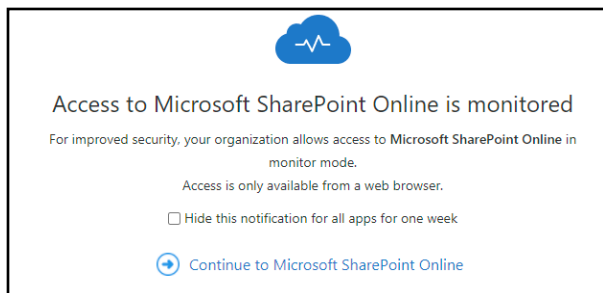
Access to Microsoft SharePoint Online is monitored

For improved security, your organization allows access to **Microsoft SharePoint Online** in monitor mode.
Access is only available from a web browser.

☐ Hide this notification for all apps for one week

Continue to Microsoft SharePoint Online